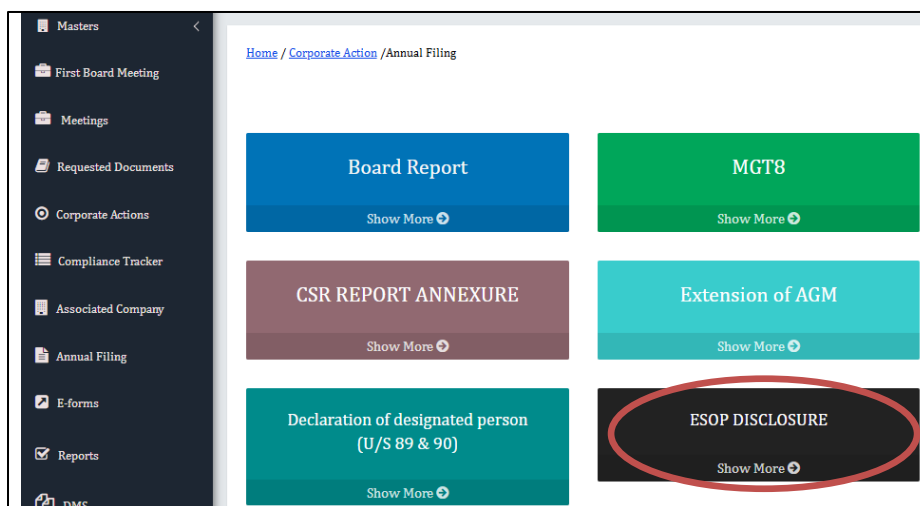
Masters
First Board Meeting
Meetings
Requested Documents
Corporate Actions
Compliance Tracker
Associated Company
Annual Filing
E-forms
Reports
DMS

Home / Corporate Action /Annual Filing

Board Report
Show More

MGT8
Show More

CSR REPORT ANNEXURE
Show More

Extension of AGM
Show More

Declaration of designated person (U/S 89 & 90)
Show More

ESOP DISCLOSURE
Show More